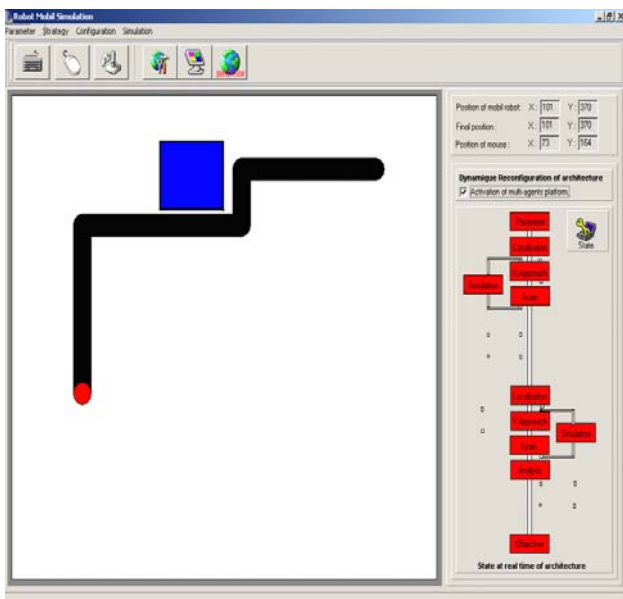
Robot Mobil Simulation

Parameter Strategy Configuration Simulation

Position of mobil robot : X: 101 Y: 370

Final position : X: 101 Y: 370

Position of mouse : X: 73 Y: 164

Dynamique Reconfiguration of architecture

Activation of multi-agents platform

Parameter

Localization

F.Approach

Simulation

Scan

State

Localization

F.Approach

Simulation

Scan

Analysis

Objective

State at real time of architecture